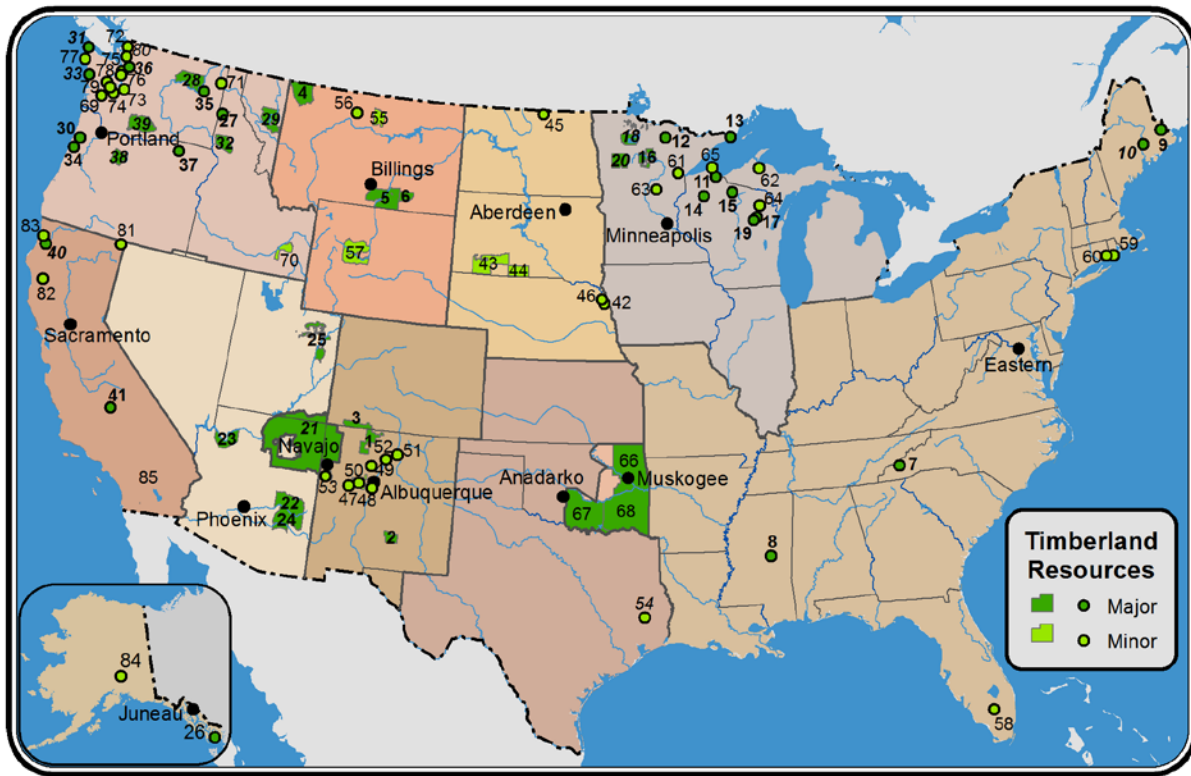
Timberland Resources
Major
Minor

Portland
Billings
Aberdeen
Minneapolis
Sacramento
Navajo
Albuquerque
Phoenix
Anadarko
Muskogee
Eastern
Juneau

31 72 80 77 75 36 33 78 76 79 73 69 74 28 71 35 27 29 4 56 55 45 30 39 34 38 32 37 13 18 12 20 16 61 65 62 63 11 14 15 64 19 17 10 9 5 6 83 81 40 82 57 70 43 44 46 42 60 59 25 41 3 21 23 1 52 51 50 49 53 47 48 22 24 2 85 66 67 68 7 8 54 58 84 26